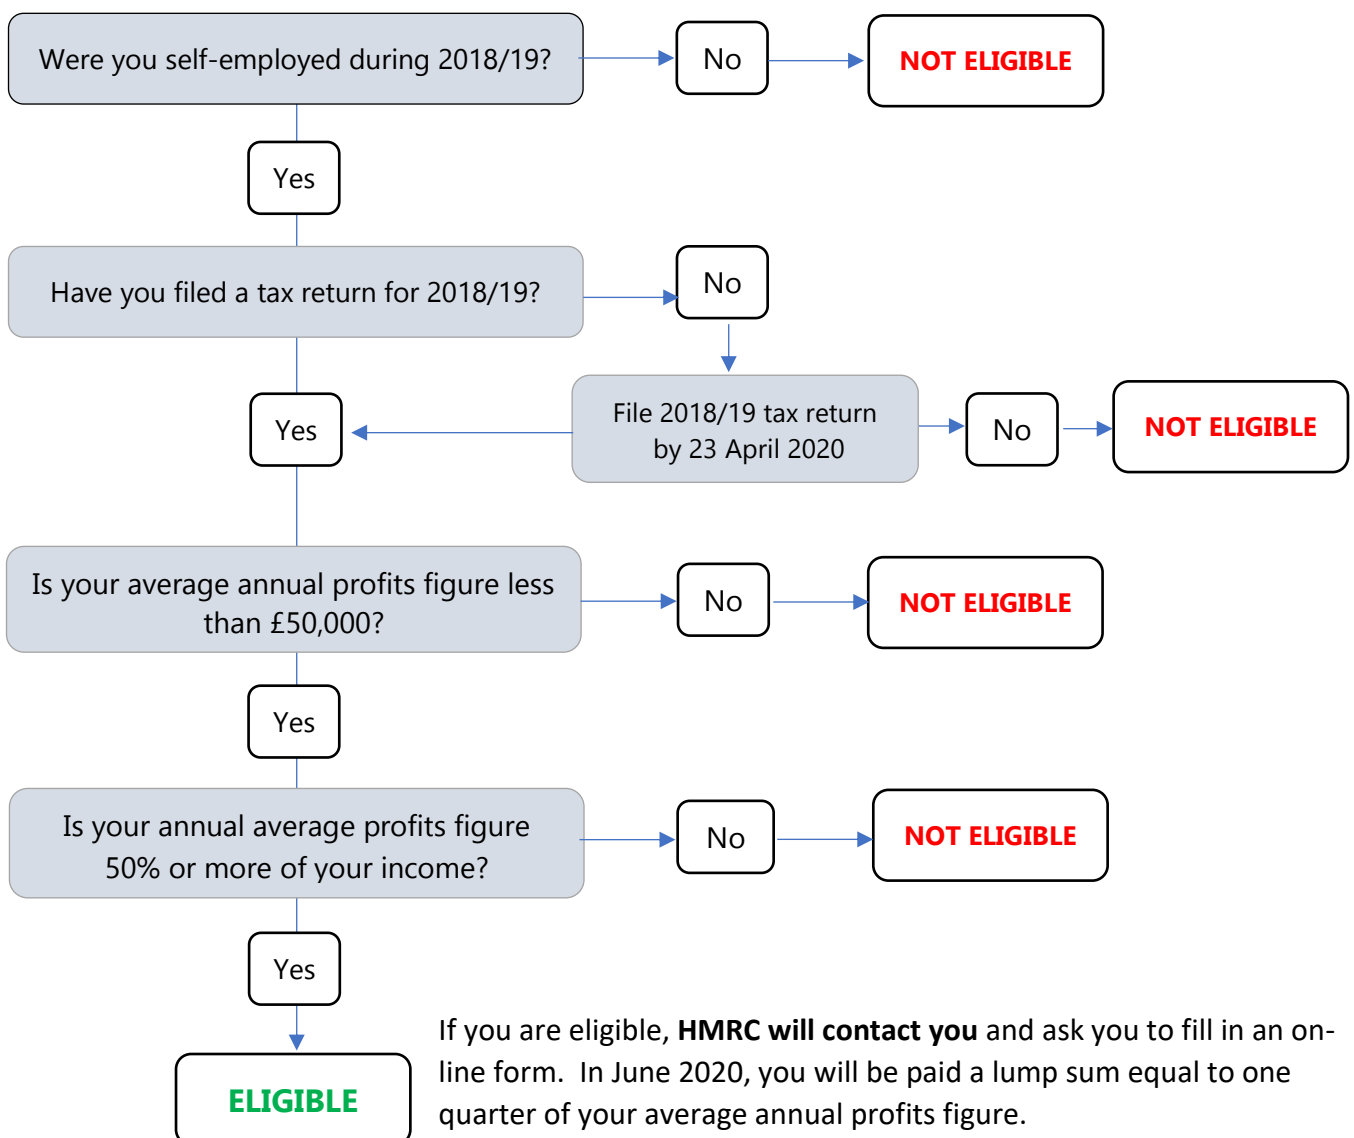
Were you self-employed during 2018/19?

No

NOT ELIGIBLE

Yes

Have you filed a tax return for 2018/19?

No

File 2018/19 tax return by 23 April 2020

No

NOT ELIGIBLE

Yes

Is your average annual profits figure less than £50,000?

No

NOT ELIGIBLE

Yes

Is your annual average profits figure 50% or more of your income?

No

NOT ELIGIBLE

Yes

ELIGIBLE

If you are eligible, **HMRC will contact you** and ask you to fill in an on-line form. In June 2020, you will be paid a lump sum equal to one quarter of your average annual profits figure.